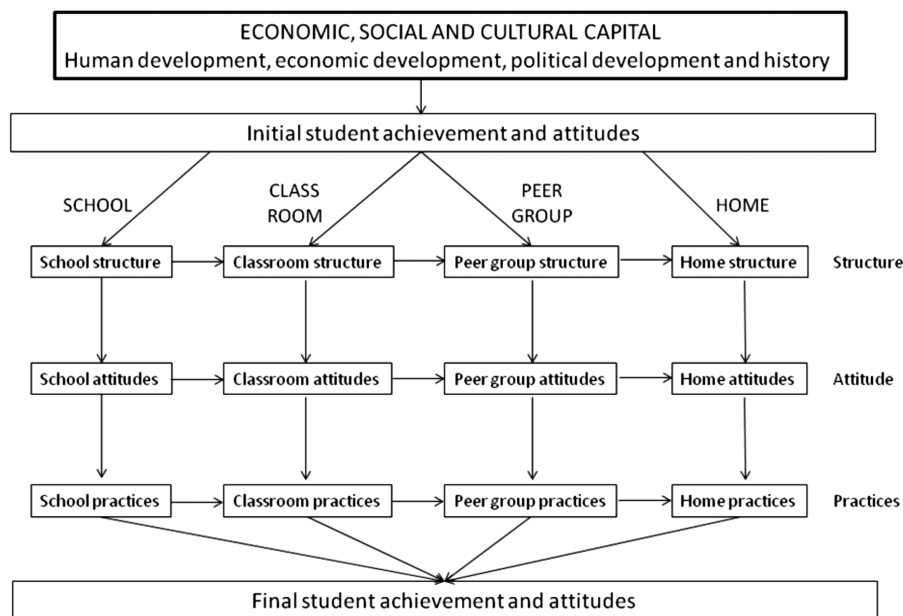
ECONOMIC, SOCIAL AND CULTURAL CAPITAL
Human development, economic development, political development and history

Initial student achievement and attitudes

SCHOOL

CLASS ROOM

PEER GROUP

HOME

School structure

Classroom structure

Peer group structure

Home structure

Structure

School attitudes

Classroom attitudes

Peer group attitudes

Home attitudes

Attitude

School practices

Classroom practices

Peer group practices

Home practices

Practices

Final student achievement and attitudes